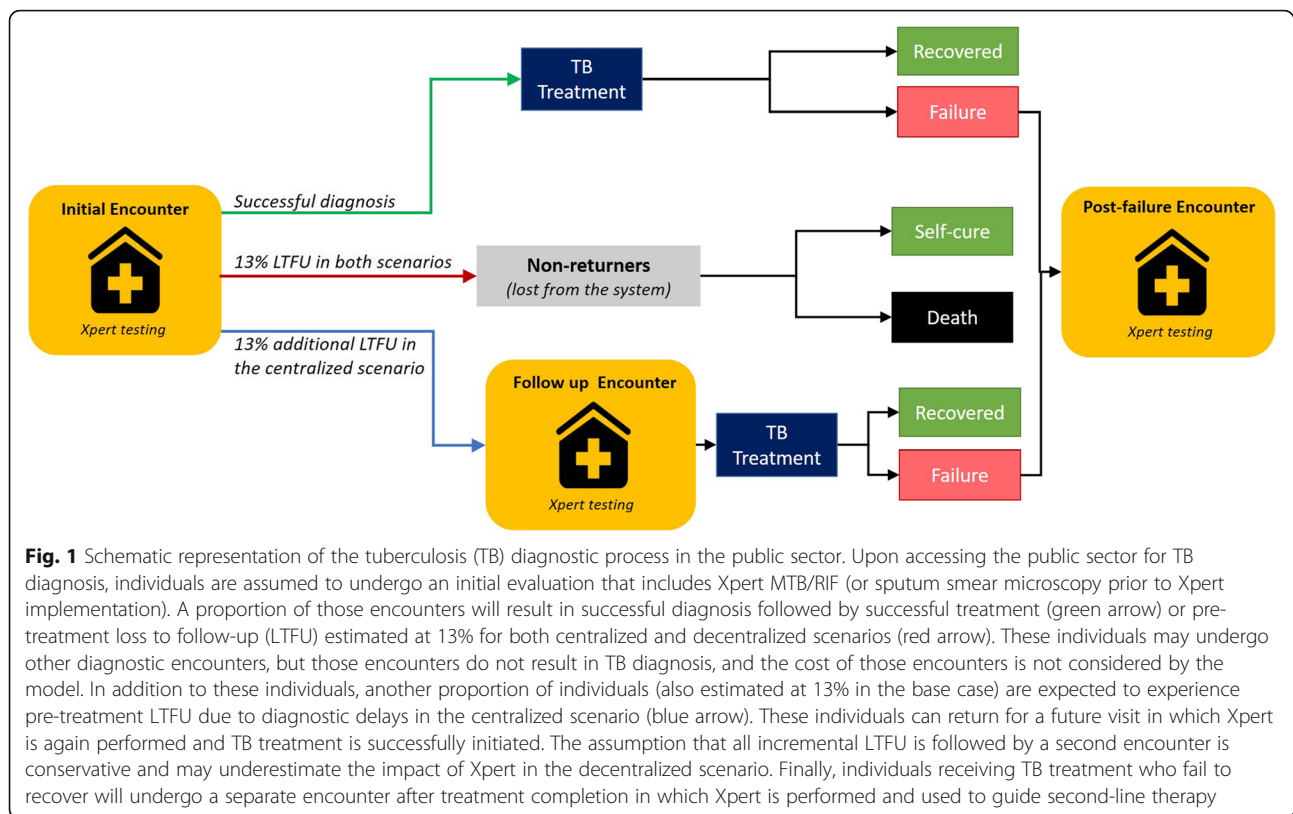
Initial Encounter

Xpert testing

Successful diagnosis

TB Treatment

Recovered

Failure

13% LTFU in both scenarios

Non-returners
(lost from the system)

Self-cure

Death

Post-failure Encounter

Xpert testing

13% additional LTFU in the centralized scenario

Follow up Encounter

Xpert testing

TB Treatment

Recovered

Failure

**Fig. 1** Schematic representation of the tuberculosis (TB) diagnostic process in the public sector. Upon accessing the public sector for TB diagnosis, individuals are assumed to undergo an initial evaluation that includes Xpert MTB/RIF (or sputum smear microscopy prior to Xpert implementation). A proportion of those encounters will result in successful diagnosis followed by successful treatment (green arrow) or pre-treatment loss to follow-up (LTFU) estimated at 13% for both centralized and decentralized scenarios (red arrow). These individuals may undergo other diagnostic encounters, but those encounters do not result in TB diagnosis, and the cost of those encounters is not considered by the model. In addition to these individuals, another proportion of individuals (also estimated at 13% in the base case) are expected to experience pre-treatment LTFU due to diagnostic delays in the centralized scenario (blue arrow). These individuals can return for a future visit in which Xpert is again performed and TB treatment is successfully initiated. The assumption that all incremental LTFU is followed by a second encounter is conservative and may underestimate the impact of Xpert in the decentralized scenario. Finally, individuals receiving TB treatment who fail to recover will undergo a separate encounter after treatment completion in which Xpert is performed and used to guide second-line therapy